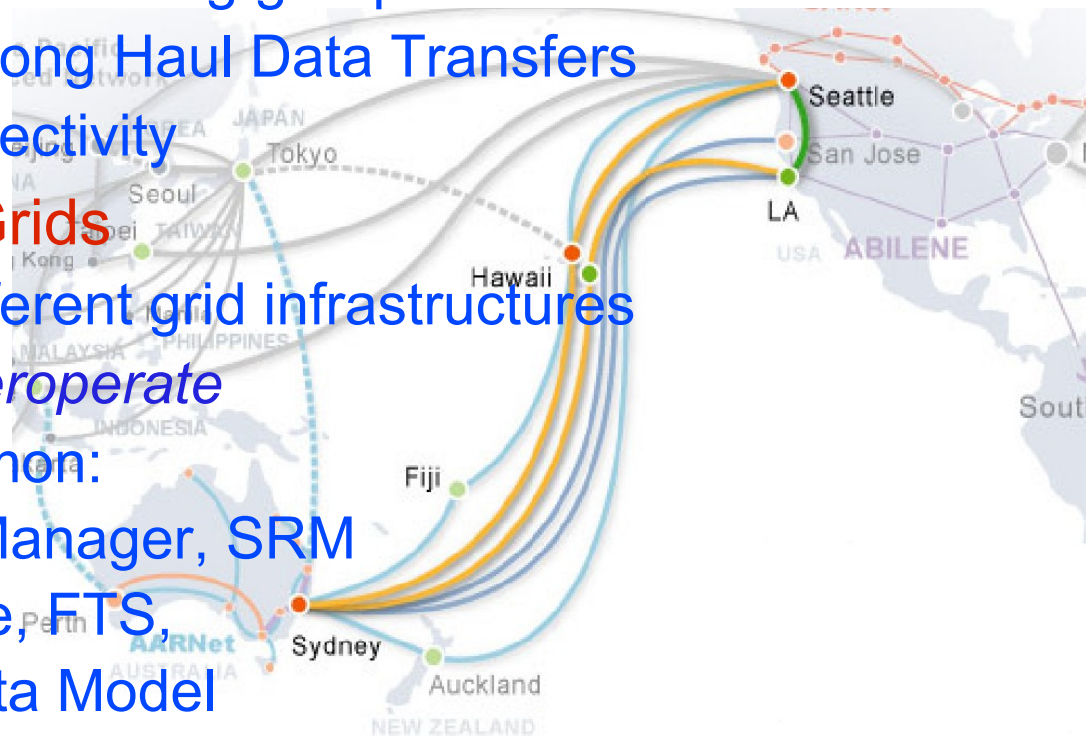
ong Haul Data Transfers
ectivity
Grids
ferent grid infrastructures
eroperate
non:
Manager, SRM
e, FTS,
ta Model

Pacific
ed Network
KOREA
JAPAN
Tokyo
Seoul
TAIWAN
Taipei
Hong Kong
INDIA
PHILIPPINES
MALAYSIA
INDONESIA
Hawaii
Fiji
Seattle
San Jose
LA
USA
ABILENE
South
Perth
AARNet
AUSTRALIA
Sydney
Auckland
NEW ZEALAND